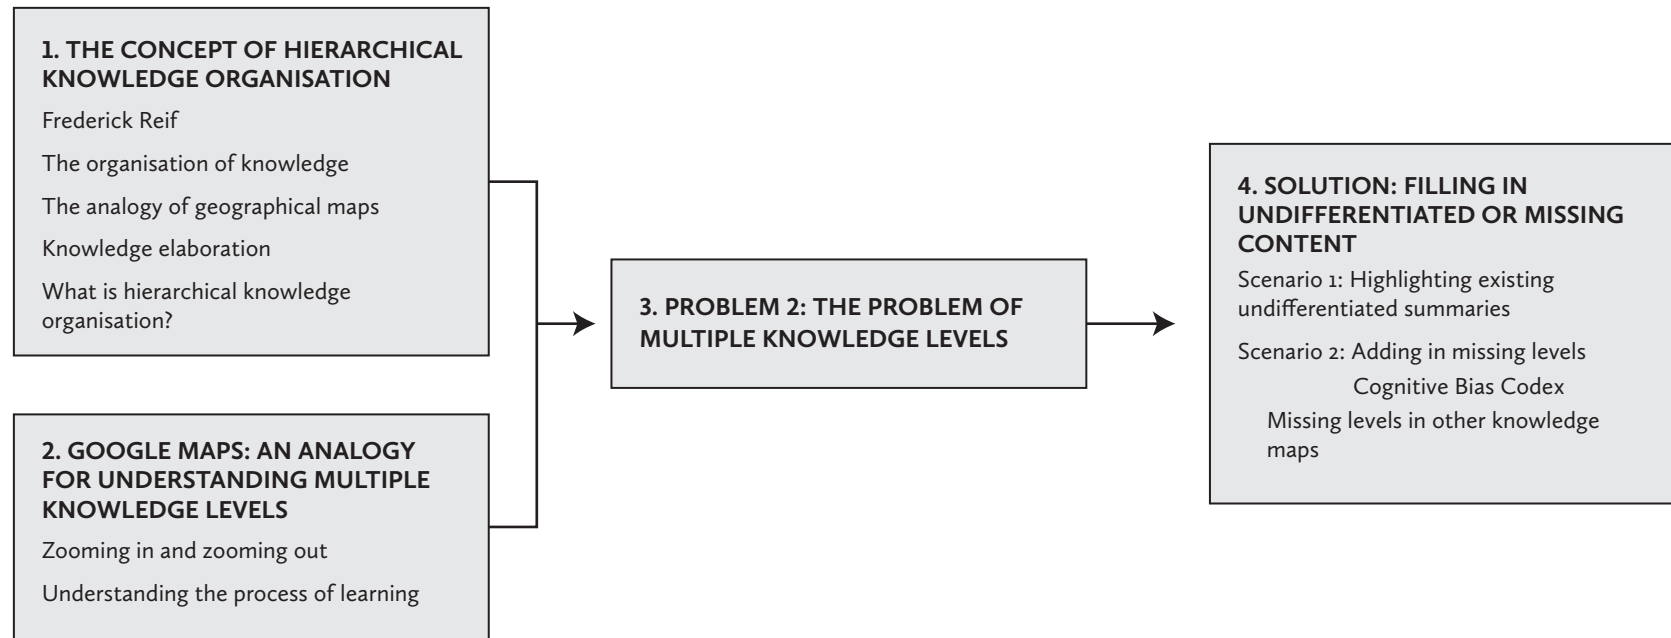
1. THE CONCEPT OF HIERARCHICAL KNOWLEDGE ORGANISATION

Frederick Reif

The organisation of knowledge

The analogy of geographical maps

Knowledge elaboration

What is hierarchical knowledge organisation?

2. GOOGLE MAPS: AN ANALOGY FOR UNDERSTANDING MULTIPLE KNOWLEDGE LEVELS

Zooming in and zooming out

Understanding the process of learning

3. PROBLEM 2: THE PROBLEM OF MULTIPLE KNOWLEDGE LEVELS

4. SOLUTION: FILLING IN UNDIFFERENTIATED OR MISSING CONTENT

Scenario 1: Highlighting existing undifferentiated summaries

Scenario 2: Adding in missing levels

Cognitive Bias Codex

Missing levels in other knowledge maps